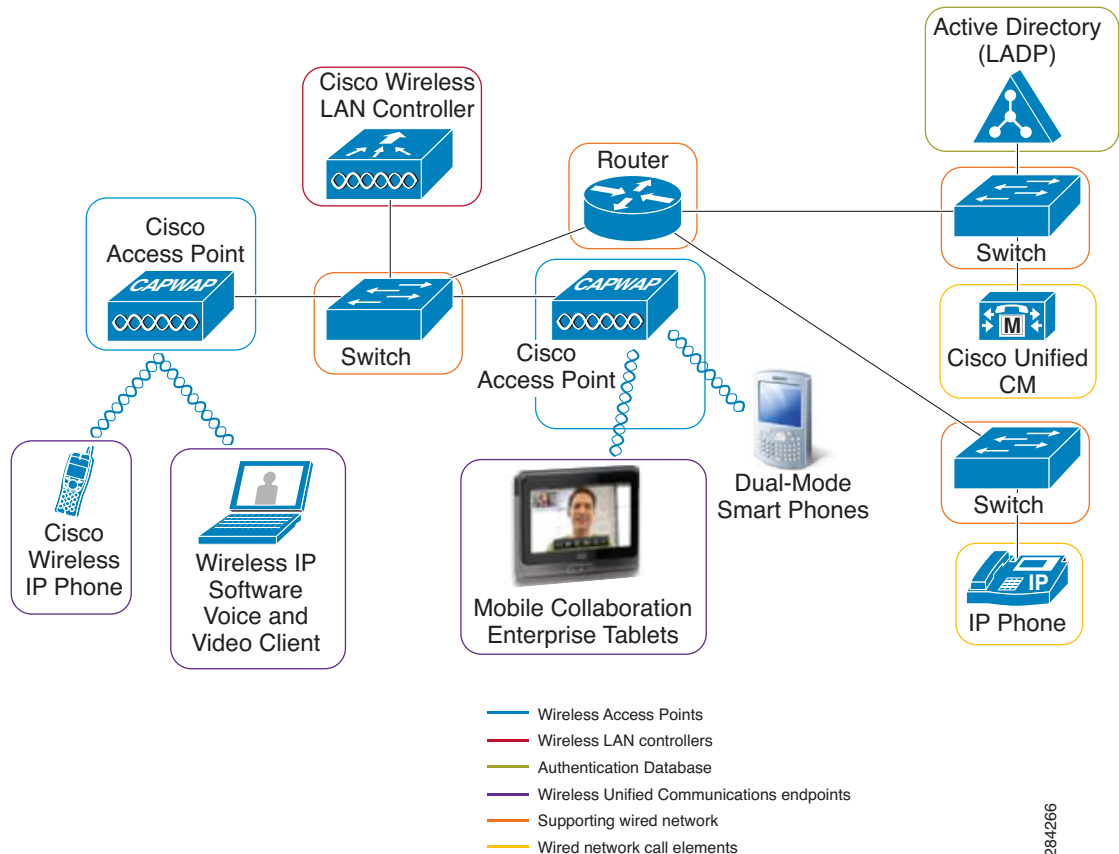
Active Directory (LADP)

Cisco Wireless LAN Controller

Router

Switch

Cisco Access Point

CAPWAP

Switch

CAPWAP

Cisco Access Point

M

Cisco Unified CM

Switch

Dual-Mode Smart Phones

IP

IP Phone

Cisco Wireless IP Phone

Wireless IP Software Voice and Video Client

Mobile Collaboration Enterprise Tablets

Wireless Access Points
Wireless LAN controllers
Authentication Database
Wireless Unified Communications endpoints
Supporting wired network
Wired network call elements

284266